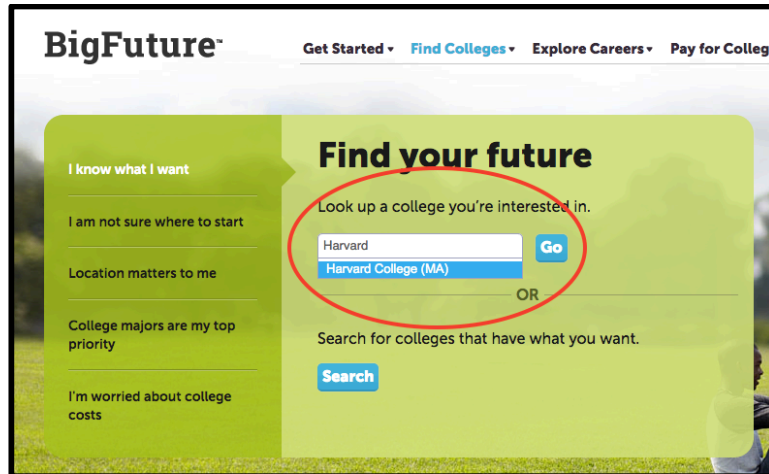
BigFuture™

Get Started ▾ Find Colleges ▾ Explore Careers ▾ Pay for Colleg

I know what I want

I am not sure where to start

Location matters to me

College majors are my top priority

I'm worried about college costs

Find your future

Look up a college you're interested in.

Harvard

Harvard College (MA)

Go

OR

Search for colleges that have what you want.

Search